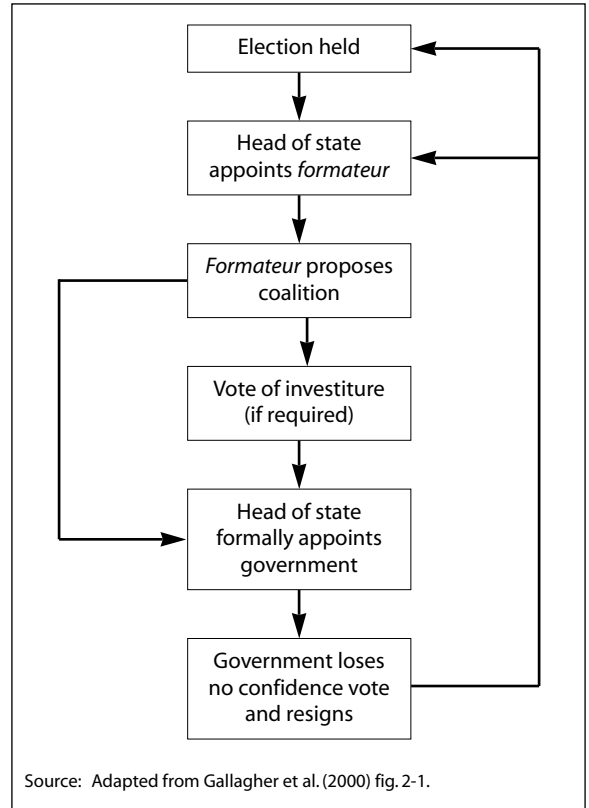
Election held

Head of state appoints *formateur*

*Formateur* proposes coalition

Vote of investiture (if required)

Head of state formally appoints government

Government loses no confidence vote and resigns

Source: Adapted from Gallagher et al. (2000) fig. 2-1.